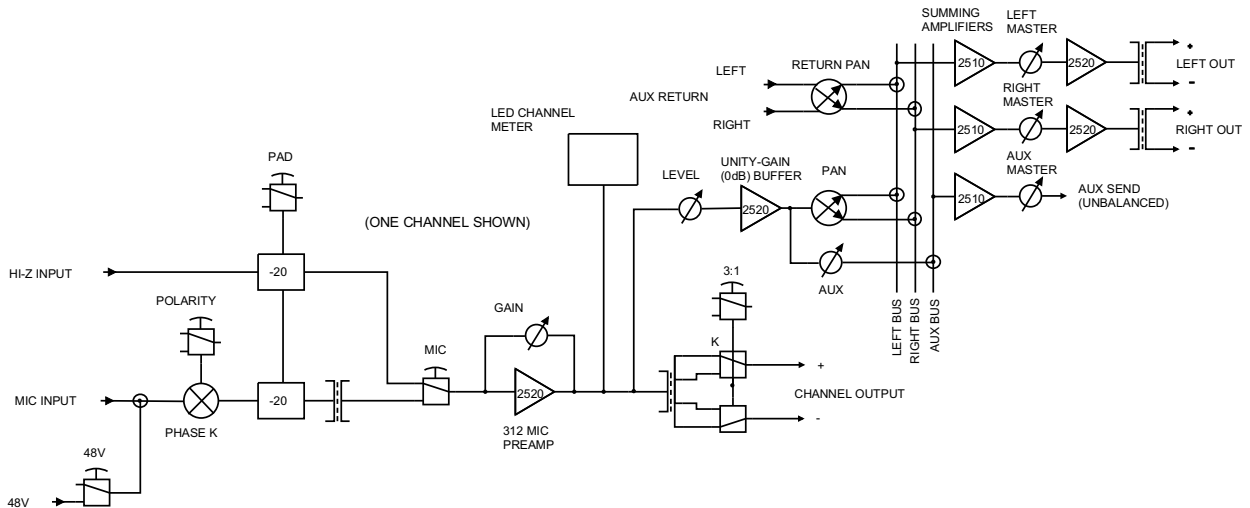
SUMMING AMPLIFIERS
LEFT MASTER
2510
2520
+
LEFT OUT
-
LEFT
RETURN PAN
AUX RETURN
RIGHT
RIGHT MASTER
2510
2520
+
RIGHT OUT
-
LED CHANNEL METER
AUX MASTER
2510
AUX SEND (UNBALANCED)
LEVEL
UNITY-GAIN (0dB) BUFFER
2520
PAN
PAD
(ONE CHANNEL SHOWN)
AUX
HI-Z INPUT
-20
3:1
POLARITY
GAIN
LEFT BUS
RIGHT BUS
AUX BUS
MIC
K
+
MIC INPUT
-20
2520
CHANNEL OUTPUT
PHASE K
-
312 MIC PREAMP
48V
48V